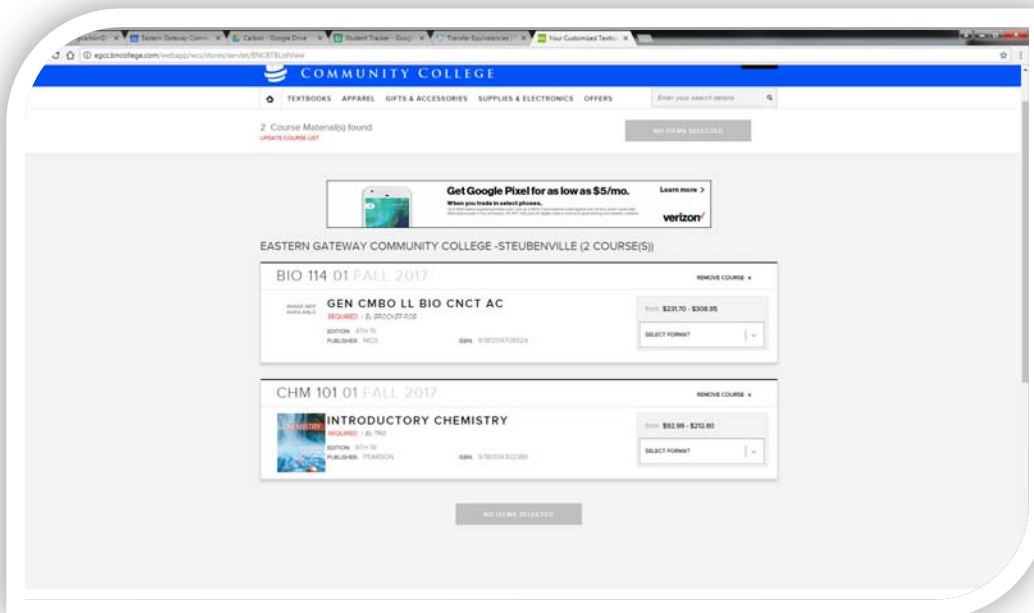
Eastern Gateway Comm | Carbon - Google Drive | Student Tracker - Goog | Transfer Equivalencies | Your Customized Textb

egcc.bncollege.com/webapp/wcs/stores/servlet/BNCBTBListView

COMMUNITY COLLEGE

TEXTBOOKS APPAREL GIFTS & ACCESSORIES SUPPLIES & ELECTRONICS OFFERS Enter your search details

2 Course Material(s) found
UPDATE COURSE LIST

NO ITEMS SELECTED

Get Google Pixel for as low as $5/mo.
When you trade in select phones.
Learn more >
verizon

EASTERN GATEWAY COMMUNITY COLLEGE -STEUBENVILLE (2 COURSE(S))

BIO 114 01 FALL 2017
REMOVE COURSE ×

IMAGE NOT AVAILABLE
GEN CMBO LL BIO CNCT AC
REQUIRED · By BROOKER ROB
EDITION 4TH 16
PUBLISHER MCG
ISBN 9781259709524

from $231.70 - $308.95
SELECT FORMAT

CHM 101 01 FALL 2017
REMOVE COURSE ×

CHEMISTRY
INTRODUCTORY CHEMISTRY
REQUIRED · By TRO
EDITION 6TH 18
PUBLISHER PEARSON
ISBN 9780134302386

from $92.99 - $212.80
SELECT FORMAT

NO ITEMS SELECTED